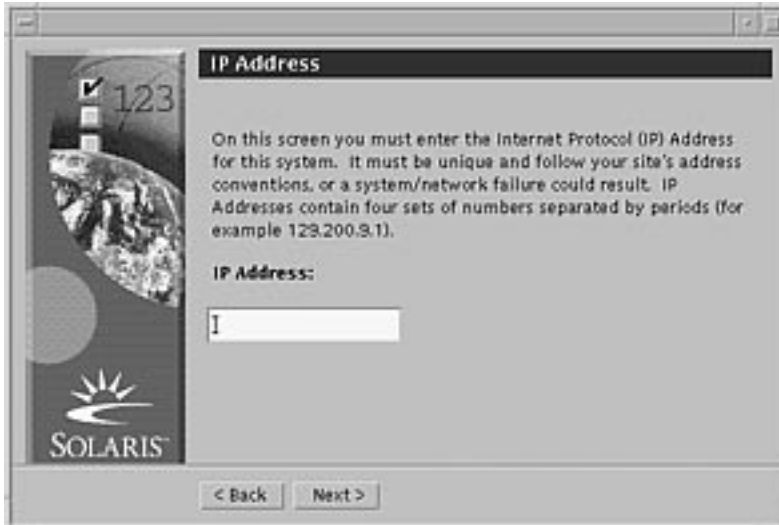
IP Address

123

On this screen you must enter the Internet Protocol (IP) Address for this system. It must be unique and follow your site's address conventions, or a system/network failure could result. IP Addresses contain four sets of numbers separated by periods (for example 129.200.9.1).

IP Address:

SOLARIS

< Back

Next >